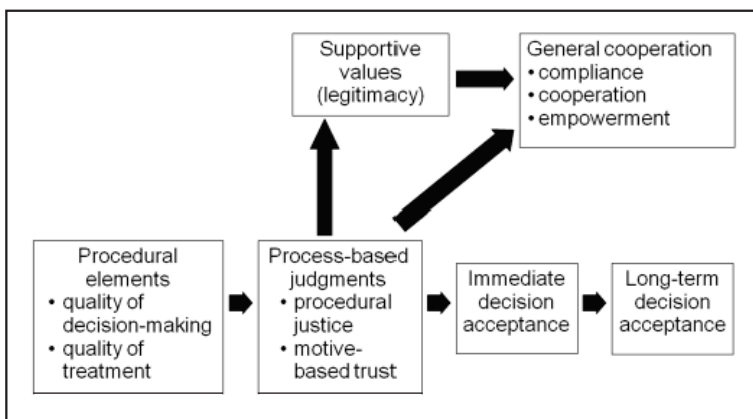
Supportive values (legitimacy)

General cooperation
• compliance
• cooperation
• empowerment

Procedural elements
• quality of decision-making
• quality of treatment

Process-based judgments
• procedural justice
• motive-based trust

Immediate decision acceptance

Long-term decision acceptance